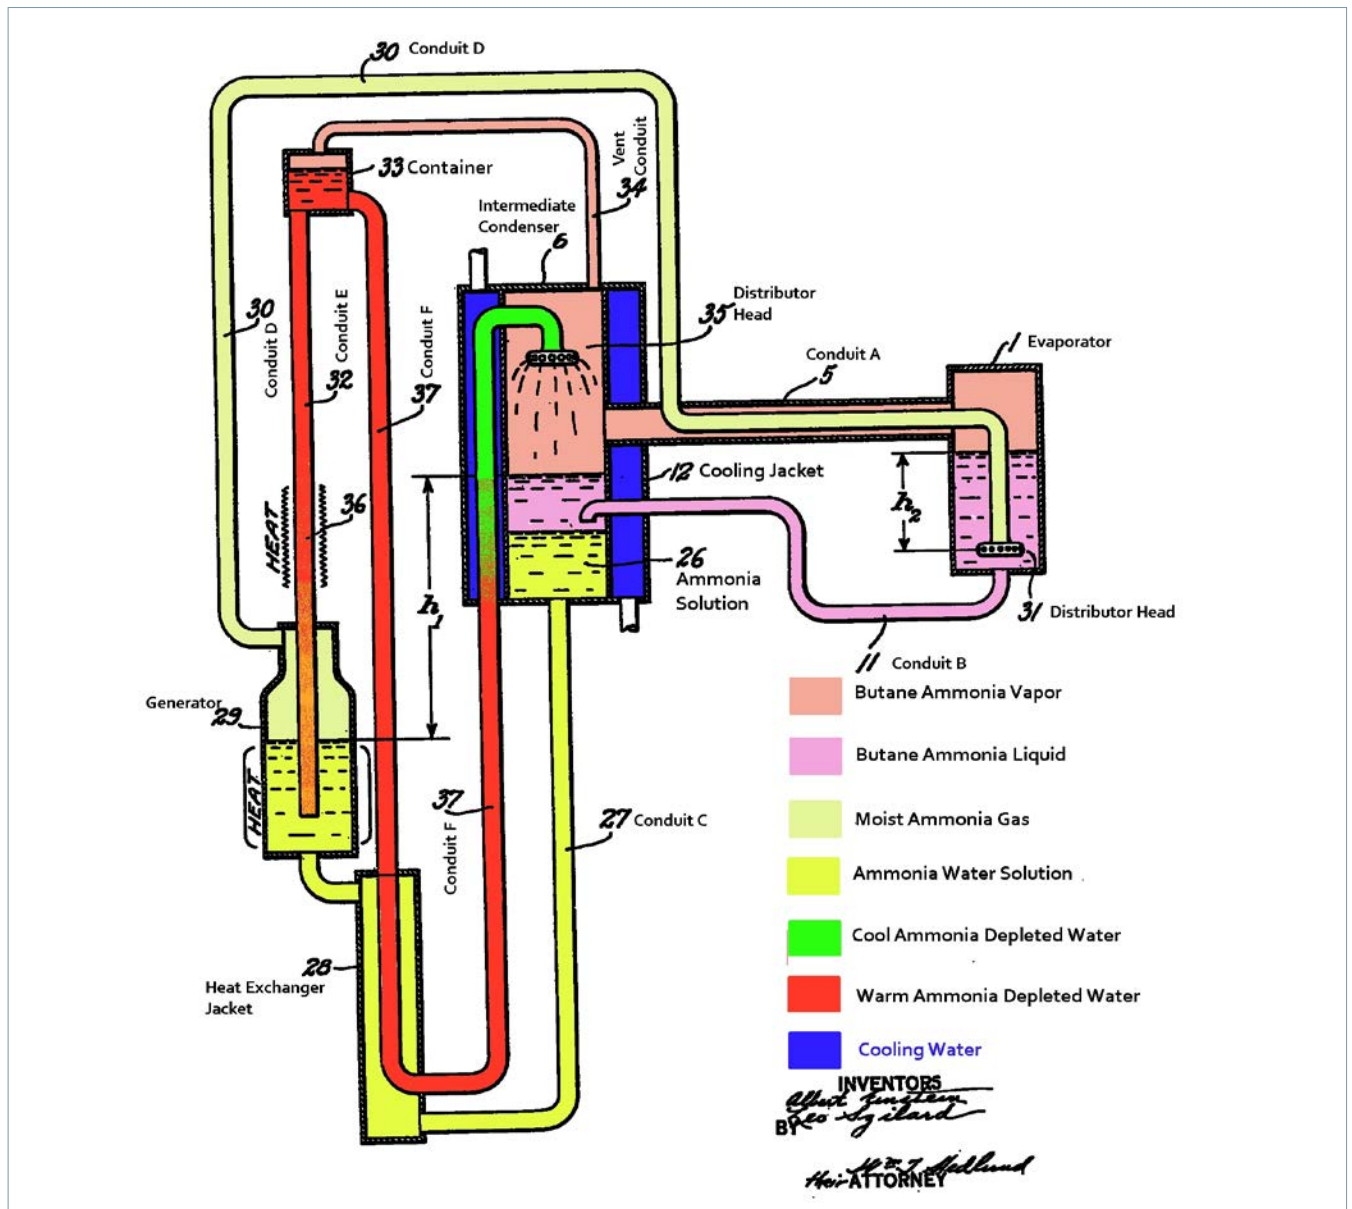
30 Conduit D

33 Container

Vent Conduit
34

Intermediate Condenser
6

Distributor
35 Head

Conduit A
5

1 Evaporator

30
Conduit D

Conduit E
32

Conduit F
37

HEAT
36

12 Cooling Jacket

$h_2$

$h_1$

26
Ammonia
Solution

31 Distributor Head

11 Conduit B

Generator
29

HEAT

37
Conduit F

27 Conduit C

28
Heat Exchanger
Jacket

Butane Ammonia Vapor

Butane Ammonia Liquid

Moist Ammonia Gas

Ammonia Water Solution

Cool Ammonia Depleted Water

Warm Ammonia Depleted Water

Cooling Water

INVENTORS
Albert Einstein
BY Leo Szilard

H. T. Hedlund
Their ATTORNEY